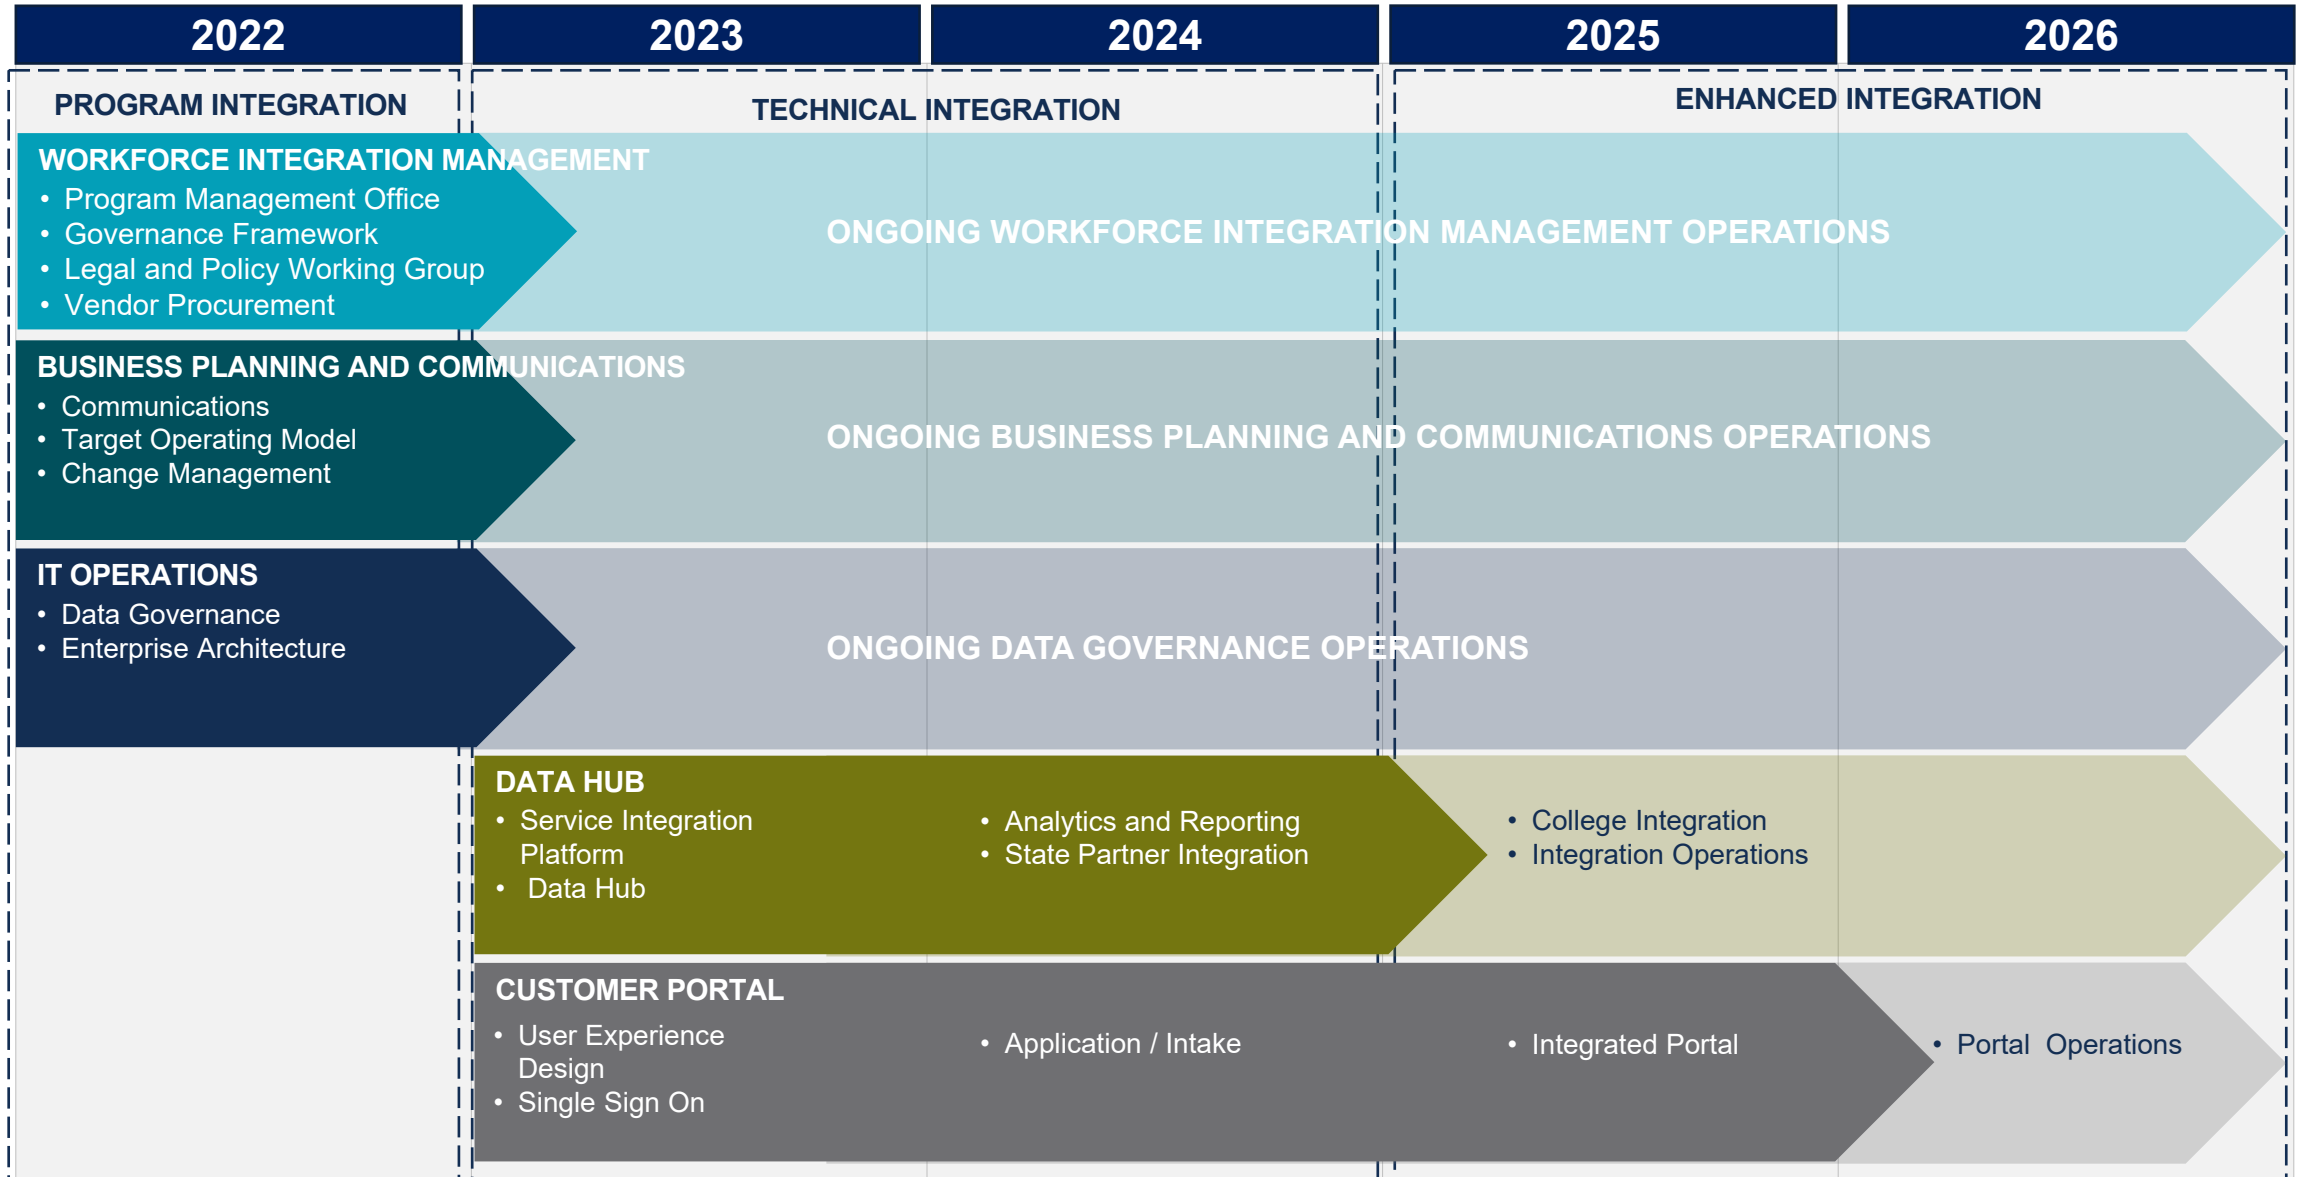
2022

2023

2024

2025

2026

PROGRAM INTEGRATION

TECHNICAL INTEGRATION

ENHANCED INTEGRATION

WORKFORCE INTEGRATION MANAGEMENT
• Program Management Office
• Governance Framework
• Legal and Policy Working Group
• Vendor Procurement

ONGOING WORKFORCE INTEGRATION MANAGEMENT OPERATIONS

BUSINESS PLANNING AND COMMUNICATIONS
• Communications
• Target Operating Model
• Change Management

ONGOING BUSINESS PLANNING AND COMMUNICATIONS OPERATIONS

IT OPERATIONS
• Data Governance
• Enterprise Architecture

ONGOING DATA GOVERNANCE OPERATIONS

DATA HUB
• Service Integration Platform
• Data Hub

• Analytics and Reporting
• State Partner Integration

• College Integration
• Integration Operations

CUSTOMER PORTAL
• User Experience Design
• Single Sign On

• Application / Intake

• Integrated Portal

• Portal Operations